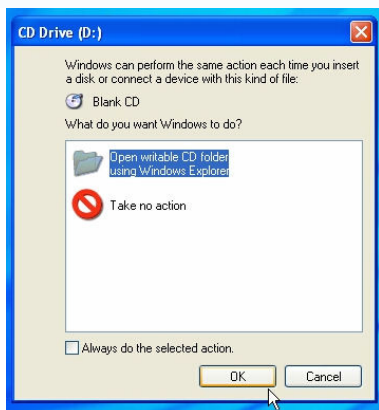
CD Drive (D:)

Windows can perform the same action each time you insert a disk or connect a device with this kind of file:

Blank CD

What do you want Windows to do?

Open writable CD folder using Windows Explorer

Take no action

Always do the selected action.

OK

Cancel